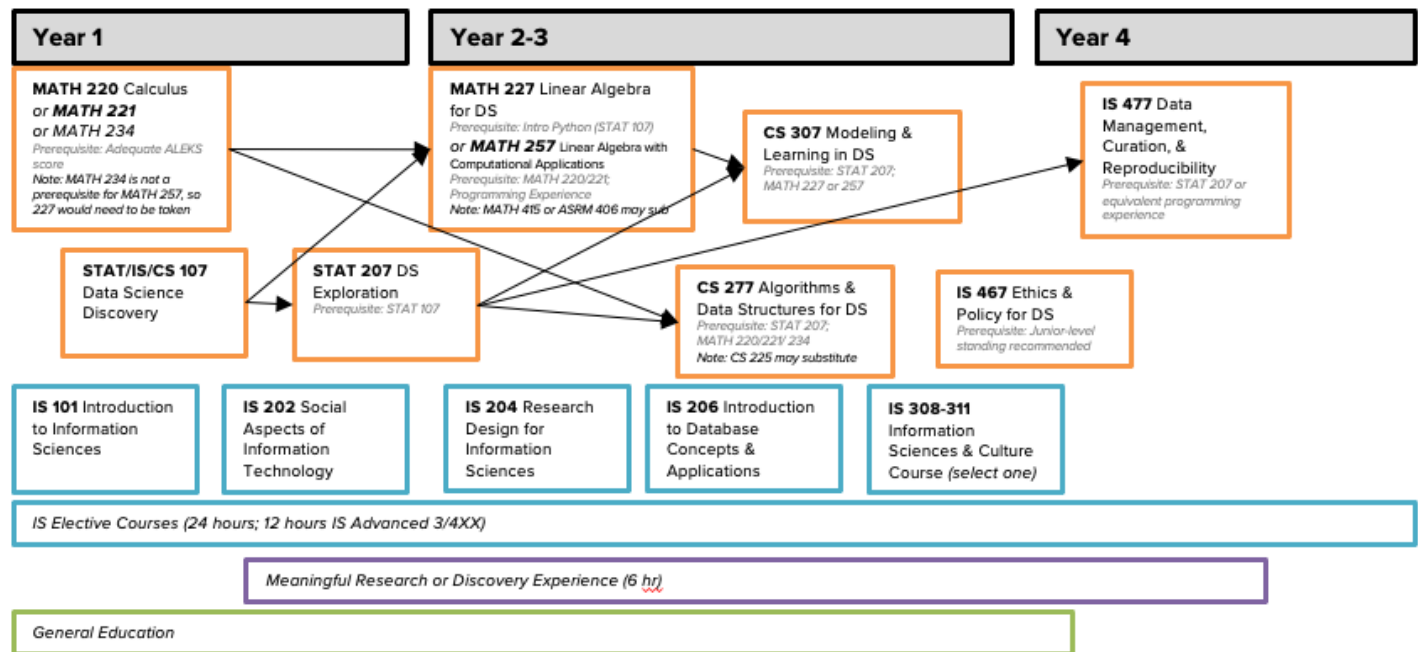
Year 1

Year 2-3

Year 4

MATH 220 Calculus
or MATH 221
or MATH 234
Prerequisite: Adequate ALEKS score
Note: MATH 234 is not a prerequisite for MATH 257, so 227 would need to be taken

MATH 227 Linear Algebra for DS
Prerequisite: Intro Python (STAT 107)
or MATH 257 Linear Algebra with Computational Applications
Prerequisite: MATH 220/221; Programming Experience
Note: MATH 415 or ASRM 406 may sub

CS 307 Modeling & Learning in DS
Prerequisite: STAT 207; MATH 227 or 257

IS 477 Data Management, Curation, & Reproducibility
Prerequisite: STAT 207 or equivalent programming experience

STAT/IS/CS 107
Data Science Discovery

STAT 207 DS Exploration
Prerequisite: STAT 107

CS 277 Algorithms & Data Structures for DS
Prerequisite: STAT 207; MATH 220/221/ 234
Note: CS 225 may substitute

IS 467 Ethics & Policy for DS
Prerequisite: Junior-level standing recommended

IS 101 Introduction to Information Sciences

IS 202 Social Aspects of Information Technology

IS 204 Research Design for Information Sciences

IS 206 Introduction to Database Concepts & Applications

IS 308-311
Information Sciences & Culture Course (select one)

IS Elective Courses (24 hours; 12 hours IS Advanced 3/4XX)

Meaningful Research or Discovery Experience (6 hr)

General Education